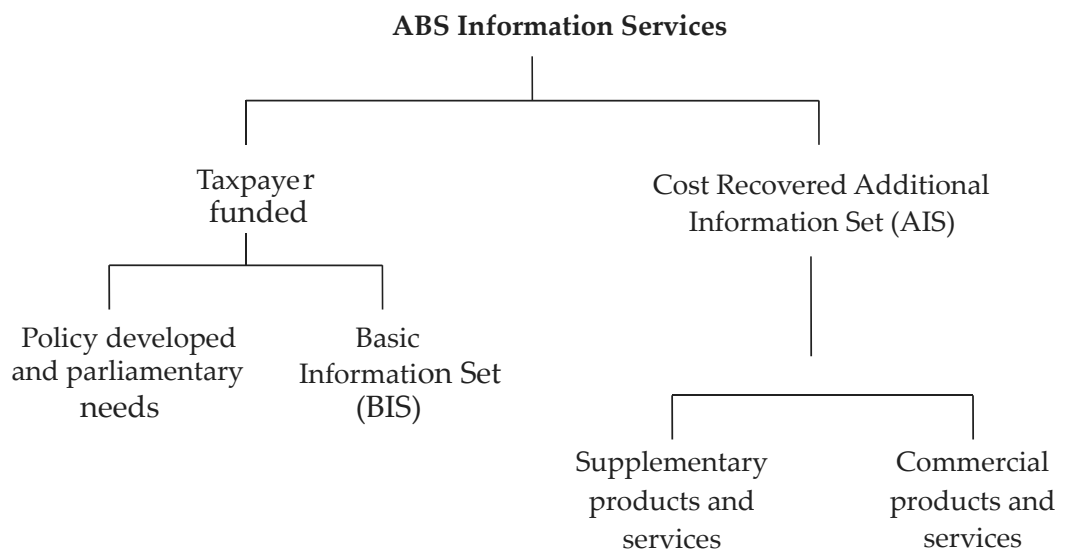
ABS Information Services

Taxpayer funded

Policy developed and parliamentary needs

Basic Information Set (BIS)

Cost Recovered Additional Information Set (AIS)

Supplementary products and services

Commercial products and services